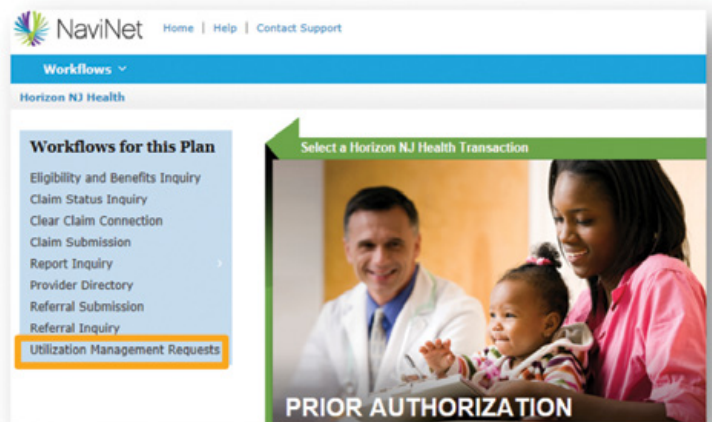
NaviNet Home | Help | Contact Support

Workflows

Horizon NJ Health

Workflows for this Plan

Eligibility and Benefits Inquiry
Claim Status Inquiry
Clear Claim Connection
Claim Submission
Report Inquiry
Provider Directory
Referral Submission
Referral Inquiry
Utilization Management Requests

Select a Horizon NJ Health Transaction

PRIOR AUTHORIZATION